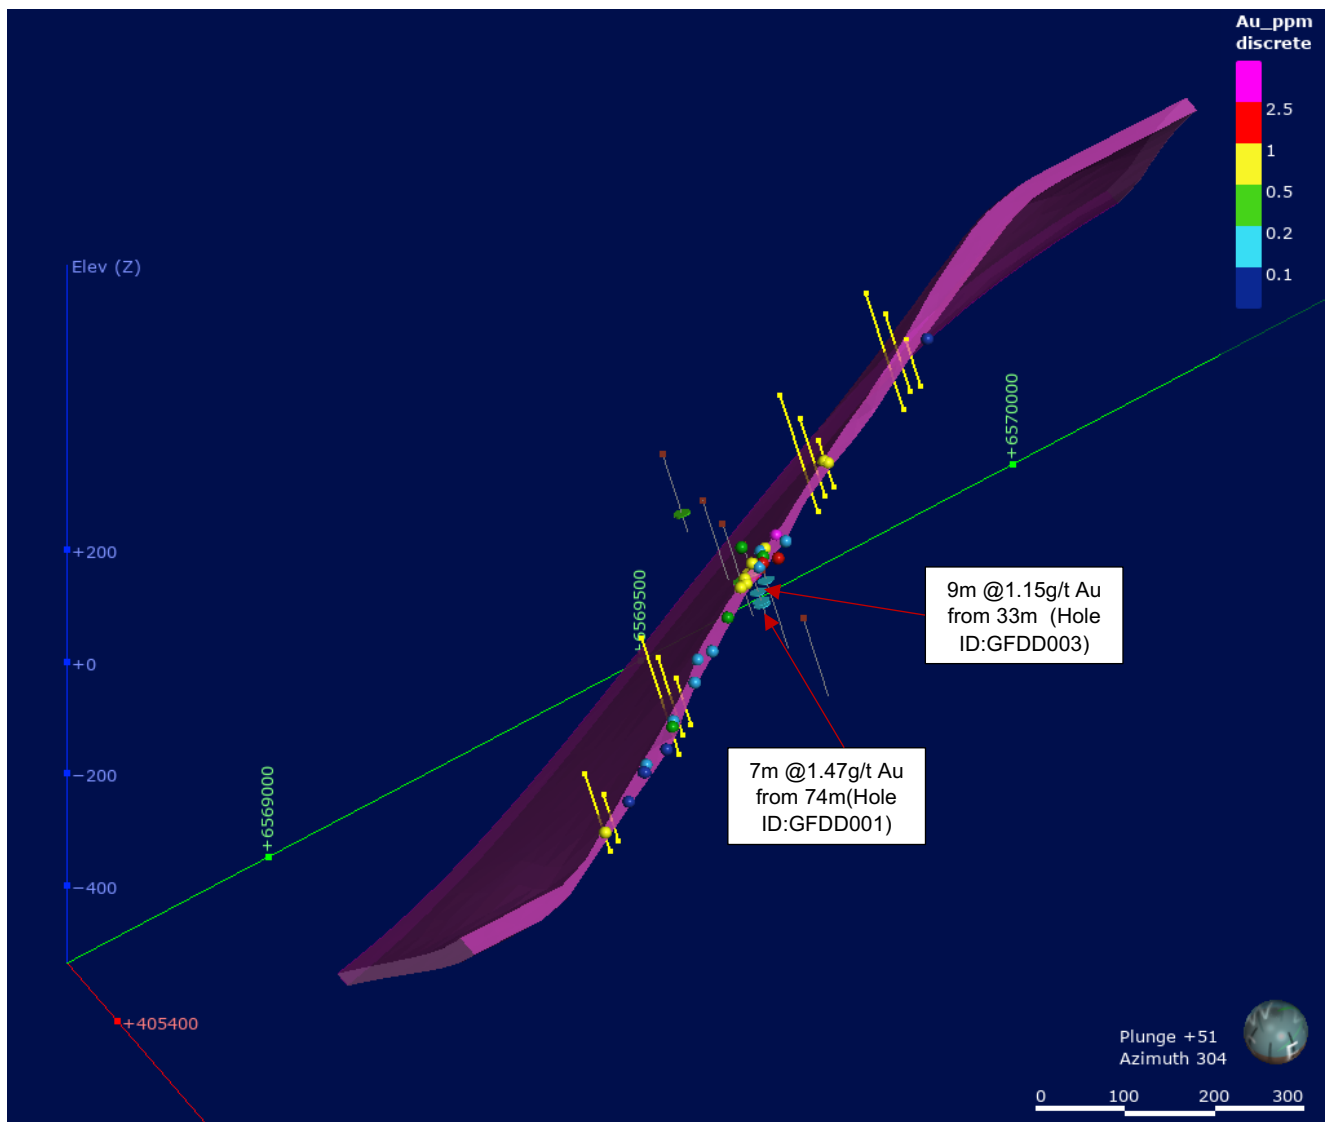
Au_ppm
discrete

2.5
1
0.5
0.2
0.1

Elev (Z)

+200
+0
−200
−400

+6570000
+6569500
+6569000
+405400

9m @1.15g/t Au from 33m (Hole ID:GFDD003)

7m @1.47g/t Au from 74m(Hole ID:GFDD001)

Plunge +51
Azimuth 304

0 100 200 300